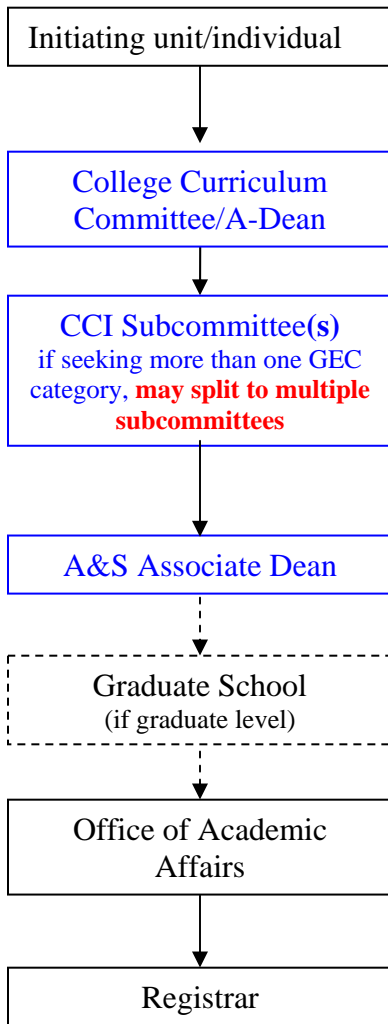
Initiating unit/individual

College Curriculum Committee/A-Dean

CCI Subcommittee(s)
if seeking more than one GEC category, may split to multiple subcommittees

A&S Associate Dean

Graduate School
(if graduate level)

Office of Academic Affairs

Registrar